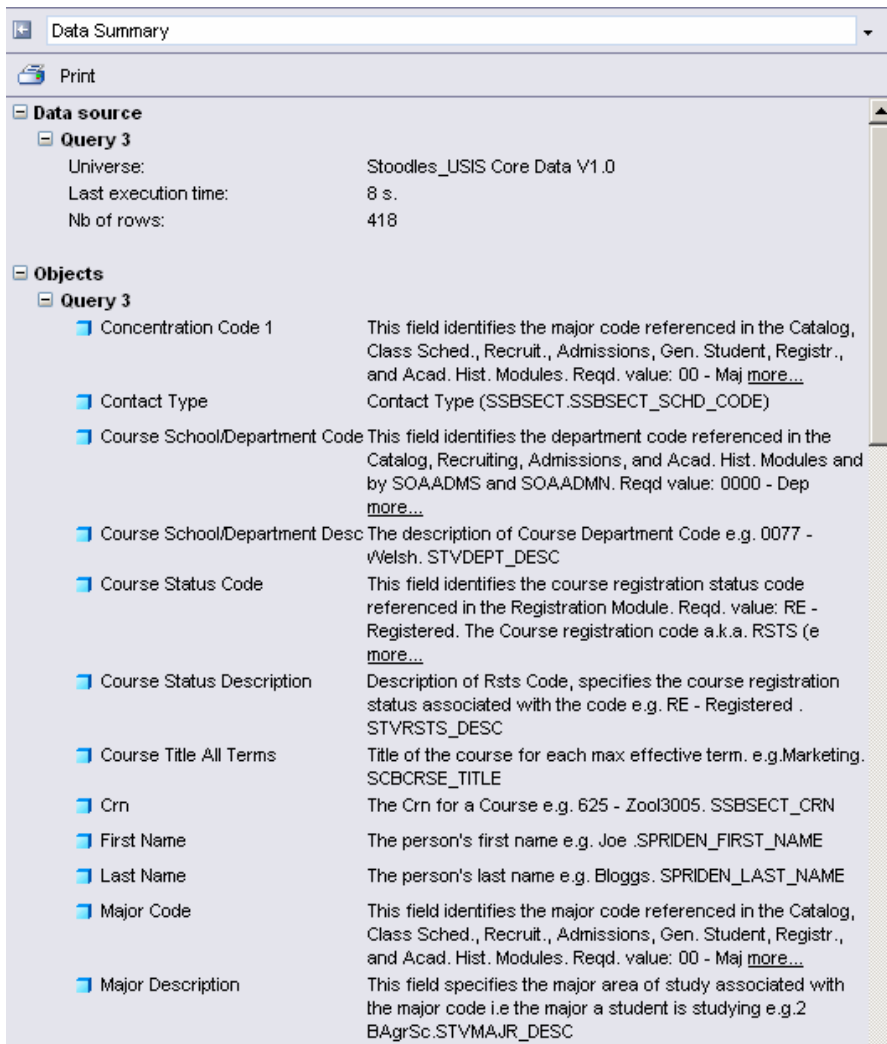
Data Summary

Print

Data source

Query 3

| | |
|---|---|
| Universe: | Stoodles_USIS Core Data V1.0 |
| Last execution time: | 8 s. |
| Nb of rows: | 418 |

Objects

Query 3

| | |
|---|---|
| Concentration Code 1 | This field identifies the major code referenced in the Catalog, Class Sched., Recruit., Admissions, Gen. Student, Registr., and Acad. Hist. Modules. Reqd. value: 00 - Maj more... |
| Contact Type | Contact Type (SSBSECT.SSBSECT_SCHD_CODE) |
| Course School/Department Code | This field identifies the department code referenced in the Catalog, Recruiting, Admissions, and Acad. Hist. Modules and by SOAADMS and SOAADMN. Reqd value: 0000 - Dep more... |
| Course School/Department Desc | The description of Course Department Code e.g. 0077 - Welsh. STVDEPT_DESC |
| Course Status Code | This field identifies the course registration status code referenced in the Registration Module. Reqd. value: RE - Registered. The Course registration code a.k.a. RSTS (e more... |
| Course Status Description | Description of Rsts Code, specifies the course registration status associated with the code e.g. RE - Registered . STVRSTS_DESC |
| Course Title All Terms | Title of the course for each max effective term. e.g.Marketing. SCBCRSE_TITLE |
| Crn | The Crn for a Course e.g. 625 - Zool3005. SSBSECT_CRN |
| First Name | The person's first name e.g. Joe .SPRIDEN_FIRST_NAME |
| Last Name | The person's last name e.g. Bloggs. SPRIDEN_LAST_NAME |
| Major Code | This field identifies the major code referenced in the Catalog, Class Sched., Recruit., Admissions, Gen. Student, Registr., and Acad. Hist. Modules. Reqd. value: 00 - Maj more... |
| Major Description | This field specifies the major area of study associated with the major code i.e the major a student is studying e.g.2 BAgrSc.STVMAJR_DESC |